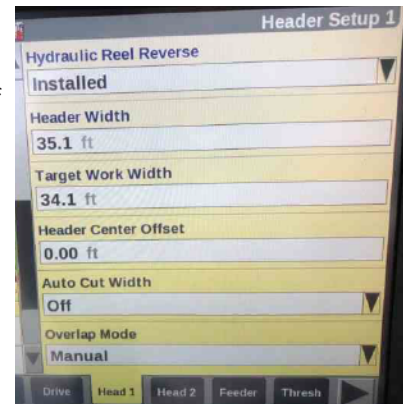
Header Setup 1

Hydraulic Reel Reverse

Installed

Header Width

35.1 ft

Target Work Width

34.1 ft

Header Center Offset

0.00 ft

Auto Cut Width

Off

Overlap Mode

Manual

Drive | Head 1 | Head 2 | Feeder | Thresh